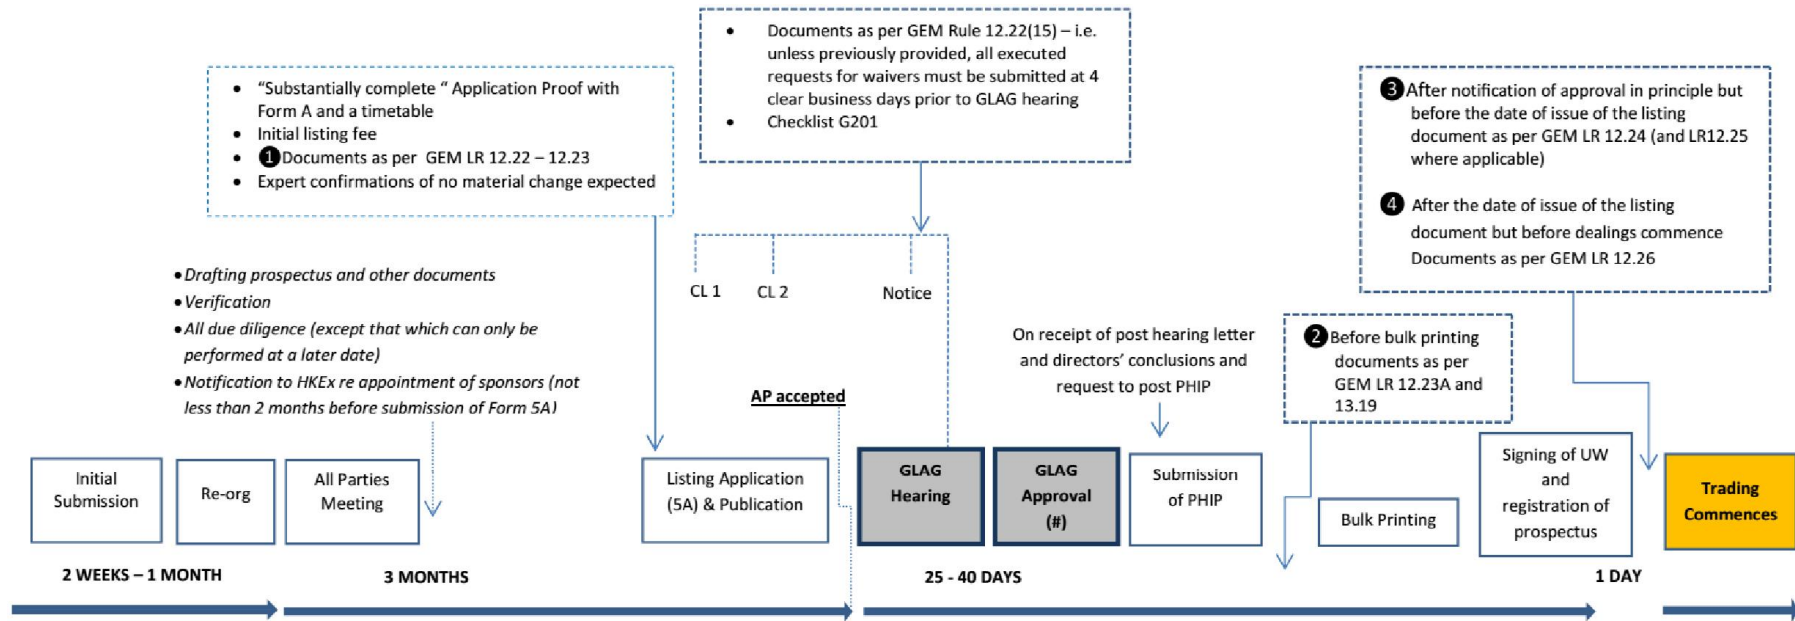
• Documents as per GEM Rule 12.22(15) – i.e. unless previously provided, all executed requests for waivers must be submitted at 4 clear business days prior to GLAG hearing
• Checklist G201

• "Substantially complete " Application Proof with Form A and a timetable
• Initial listing fee
• ❶Documents as per GEM LR 12.22 – 12.23
• Expert confirmations of no material change expected

❸After notification of approval in principle but before the date of issue of the listing document as per GEM LR 12.24 (and LR12.25 where applicable)

❹ After the date of issue of the listing document but before dealings commence Documents as per GEM LR 12.26

• Drafting prospectus and other documents
• Verification
• All due diligence (except that which can only be performed at a later date)
• Notification to HKEx re appointment of sponsors (not less than 2 months before submission of Form 5A)

CL 1 CL 2 Notice

On receipt of post hearing letter and directors' conclusions and request to post PHIP

❷Before bulk printing documents as per GEM LR 12.23A and 13.19

AP accepted

Initial Submission

Re-org

All Parties Meeting

Listing Application (5A) & Publication

GLAG Hearing

GLAG Approval (#)

Submission of PHIP

Bulk Printing

Signing of UW and registration of prospectus

Trading Commences

2 WEEKS – 1 MONTH

3 MONTHS

25 - 40 DAYS

1 DAY